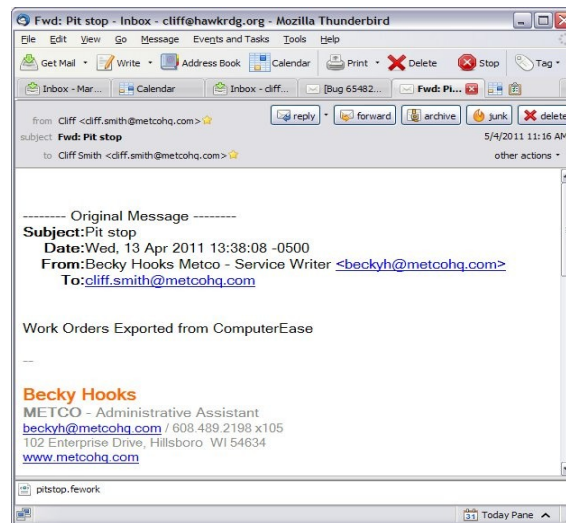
Fwd: Pit stop - Inbox - cliff@hawkrdg.org - Mozilla Thunderbird

File Edit View Go Message Events and Tasks Tools Help

Get Mail Write Address Book Calendar Print Delete Stop Tag

Inbox - Mar... Calendar Inbox - cliff... [Bug 65482... Fwd: Pi...

from Cliff <cliff.smith@metcohq.com>
subject Fwd: Pit stop
to Cliff Smith <cliff.smith@metcohq.com>

reply forward archive junk delete

5/4/2011 11:16 AM

other actions

-------- Original Message --------
Subject: Pit stop
Date: Wed, 13 Apr 2011 13:38:08 -0500
From: Becky Hooks Metco - Service Writer <beckyh@metcohq.com>
To: cliff.smith@metcohq.com

Work Orders Exported from ComputerEase

--

Becky Hooks
METCO - Administrative Assistant
beckyh@metcohq.com / 608.489.2198 x105
102 Enterprise Drive, Hillsboro WI 54634
www.metcohq.com

pitstop.fework

31 Today Pane